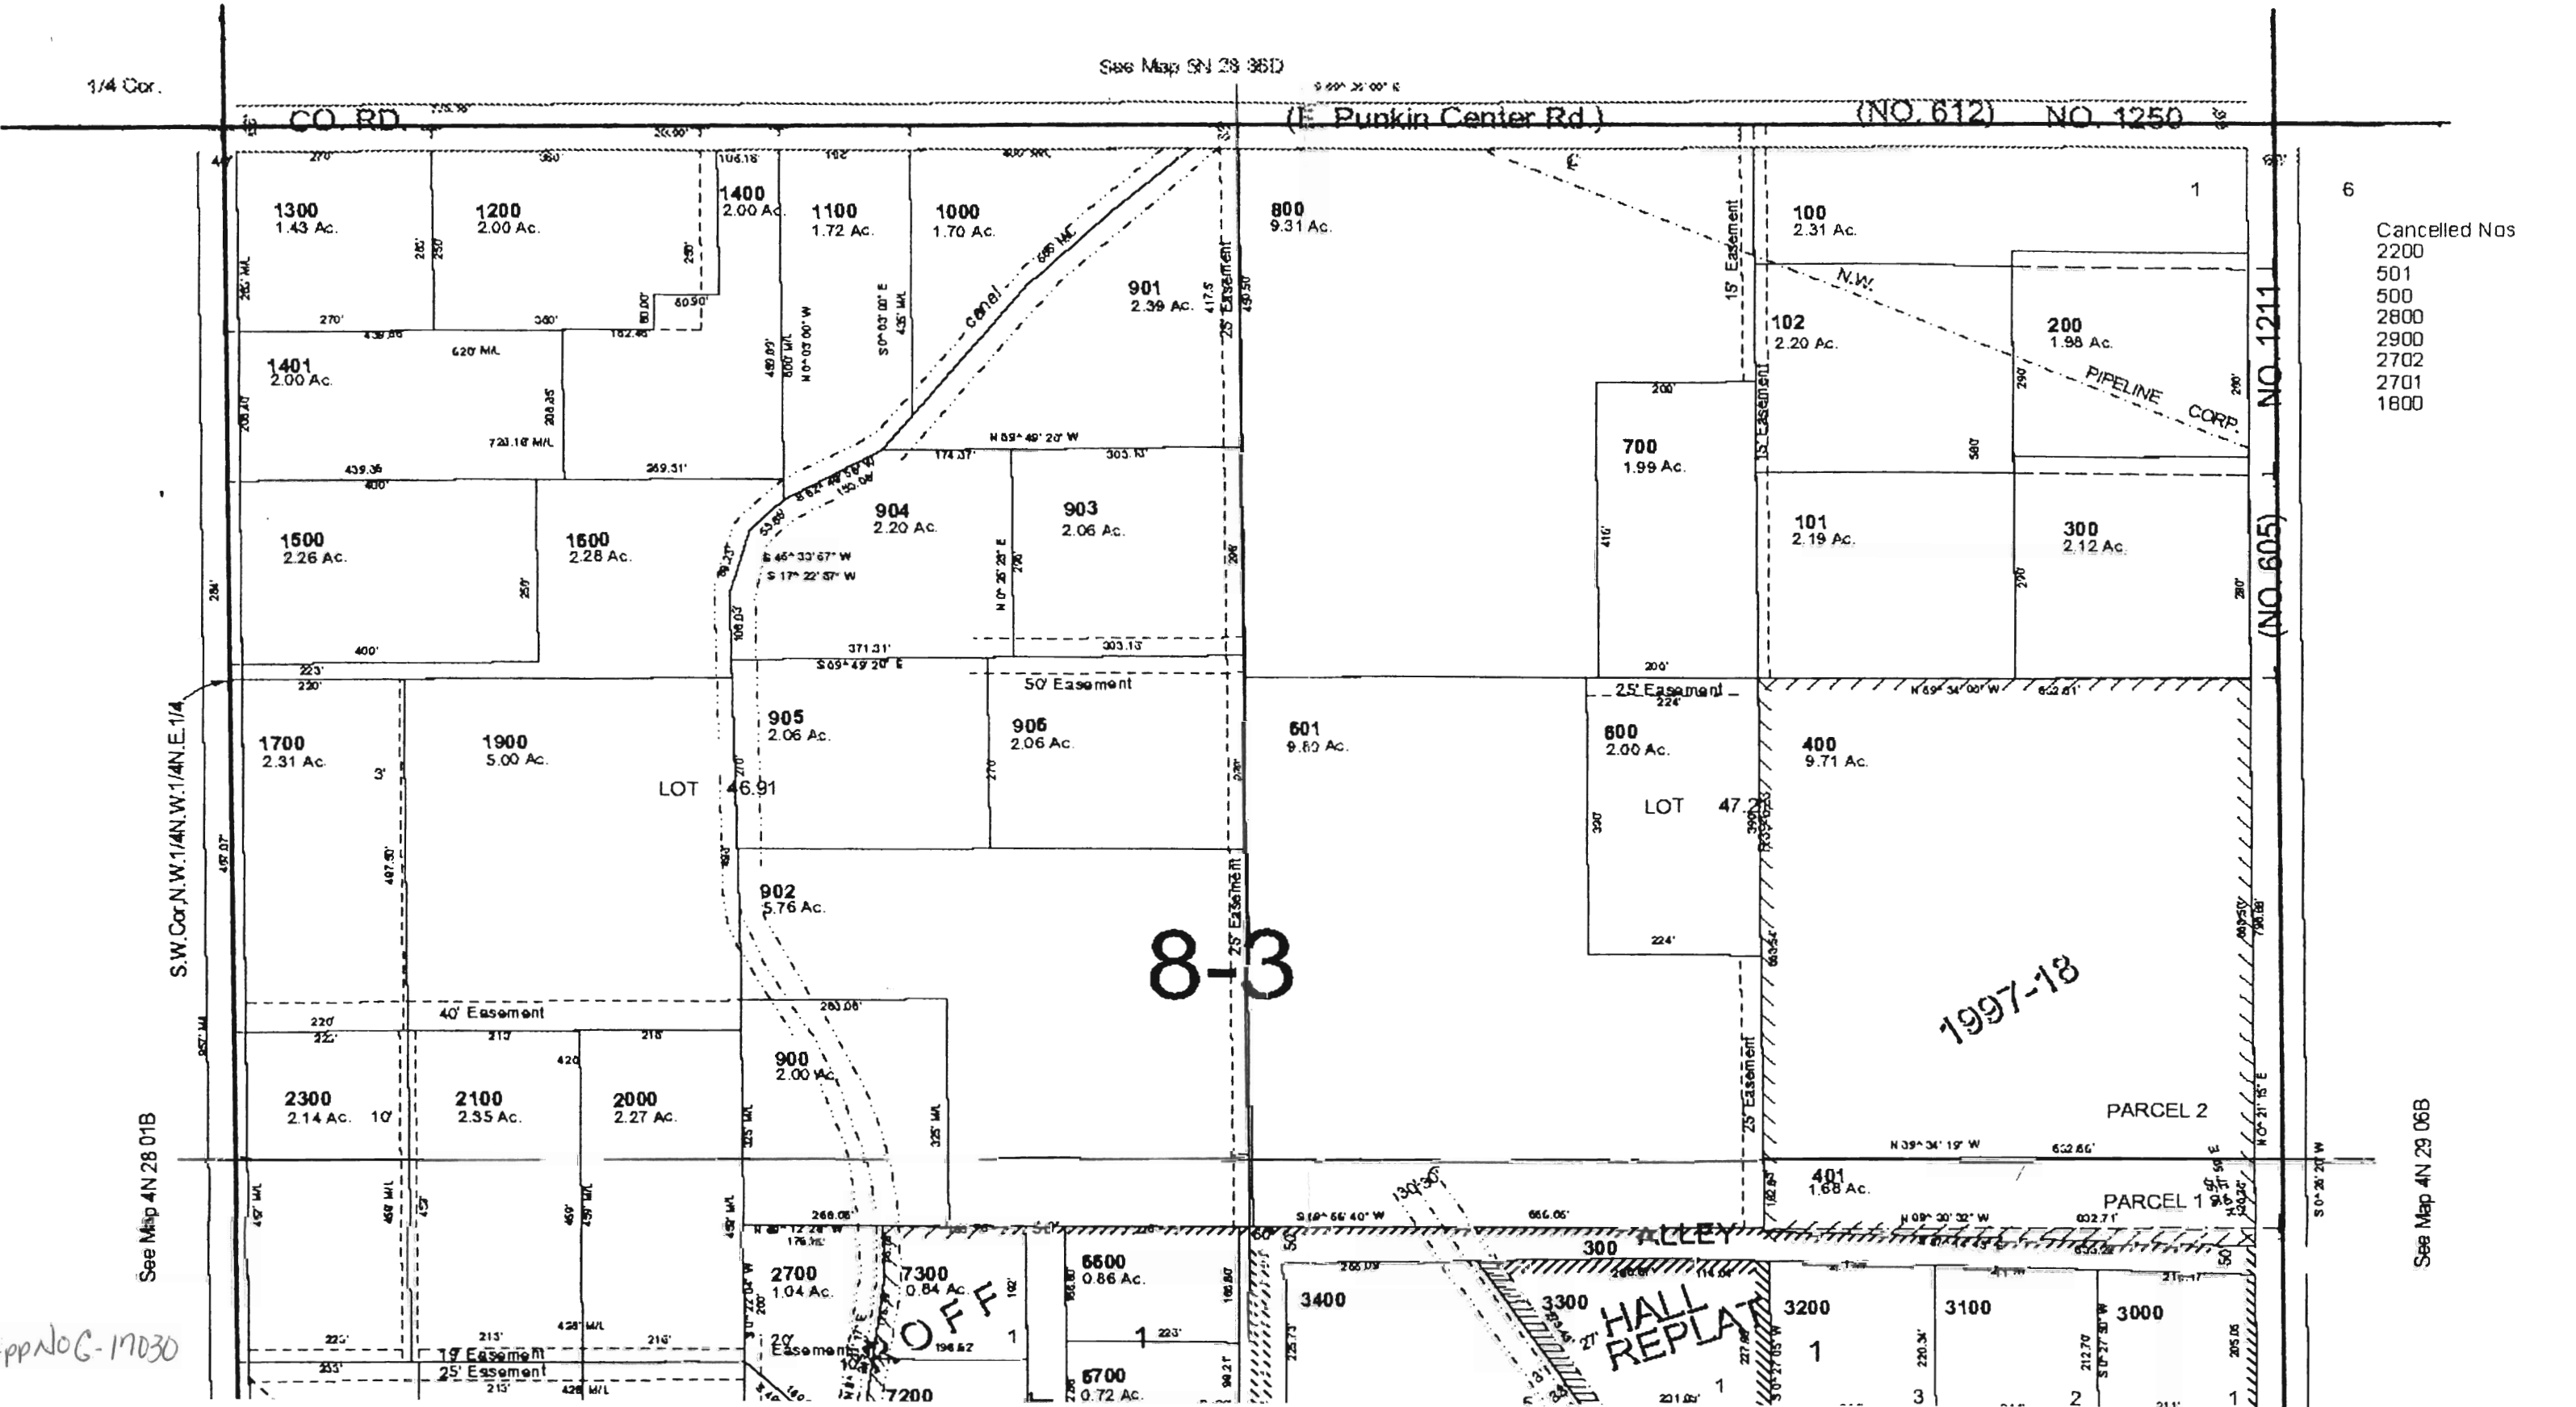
1/4 Cor.

See Map 5N 28 36D

CO. RD. (E. Punkin Center Rd.) (NO. 612) NO. 1250

1300
1.43 Ac.

1200
2.00 Ac.

1400
2.00 Ac.

1100
1.72 Ac.

1000
1.70 Ac.

800
9.31 Ac.

100
2.31 Ac.

1

6

Cancelled Nos
2200
501
500
2800
2900
2702
2701
1600

901
2.39 Ac.

canal

15' Easement

25' Easement

N.W. PIPELINE CORP.

1401
2.00 Ac.

102
2.20 Ac.

200
1.98 Ac.

NO. 1211

700
1.99 Ac.

15' Easement

904
2.20 Ac.

903
2.06 Ac.

101
2.19 Ac.

300
2.12 Ac.

(NO. 605)

1500
2.26 Ac.

1600
2.28 Ac.

50' Easement

25' Easement

1700
2.31 Ac.

1900
5.00 Ac.

LOT 46.91

905
2.06 Ac.

906
2.06 Ac.

601
9.80 Ac.

600
2.00 Ac.

LOT 47.21

400
9.71 Ac.

S.W.Cor.N.W.1/4N.W.1/4N.E.1/4

902
5.76 Ac.

25' Easement

8-3

1997-18

40' Easement

900
2.00 Ac.

25' Easement

PARCEL 2

2300
2.14 Ac.

2100
2.35 Ac.

2000
2.27 Ac.

See Map 4N 28 01B

See Map 4N 29 06B

401
1.68 Ac.

PARCEL 1

ALLEY

300

2700
1.04 Ac.

7300
0.84 Ac.

6600
0.86 Ac.

3400

3300

HALL REPLAT

3200

3100

3000

ROFF

1

1

1

3

2

1

19' Easement

25' Easement

20' Easement

6700
0.72 Ac.

7200

App No G-17030